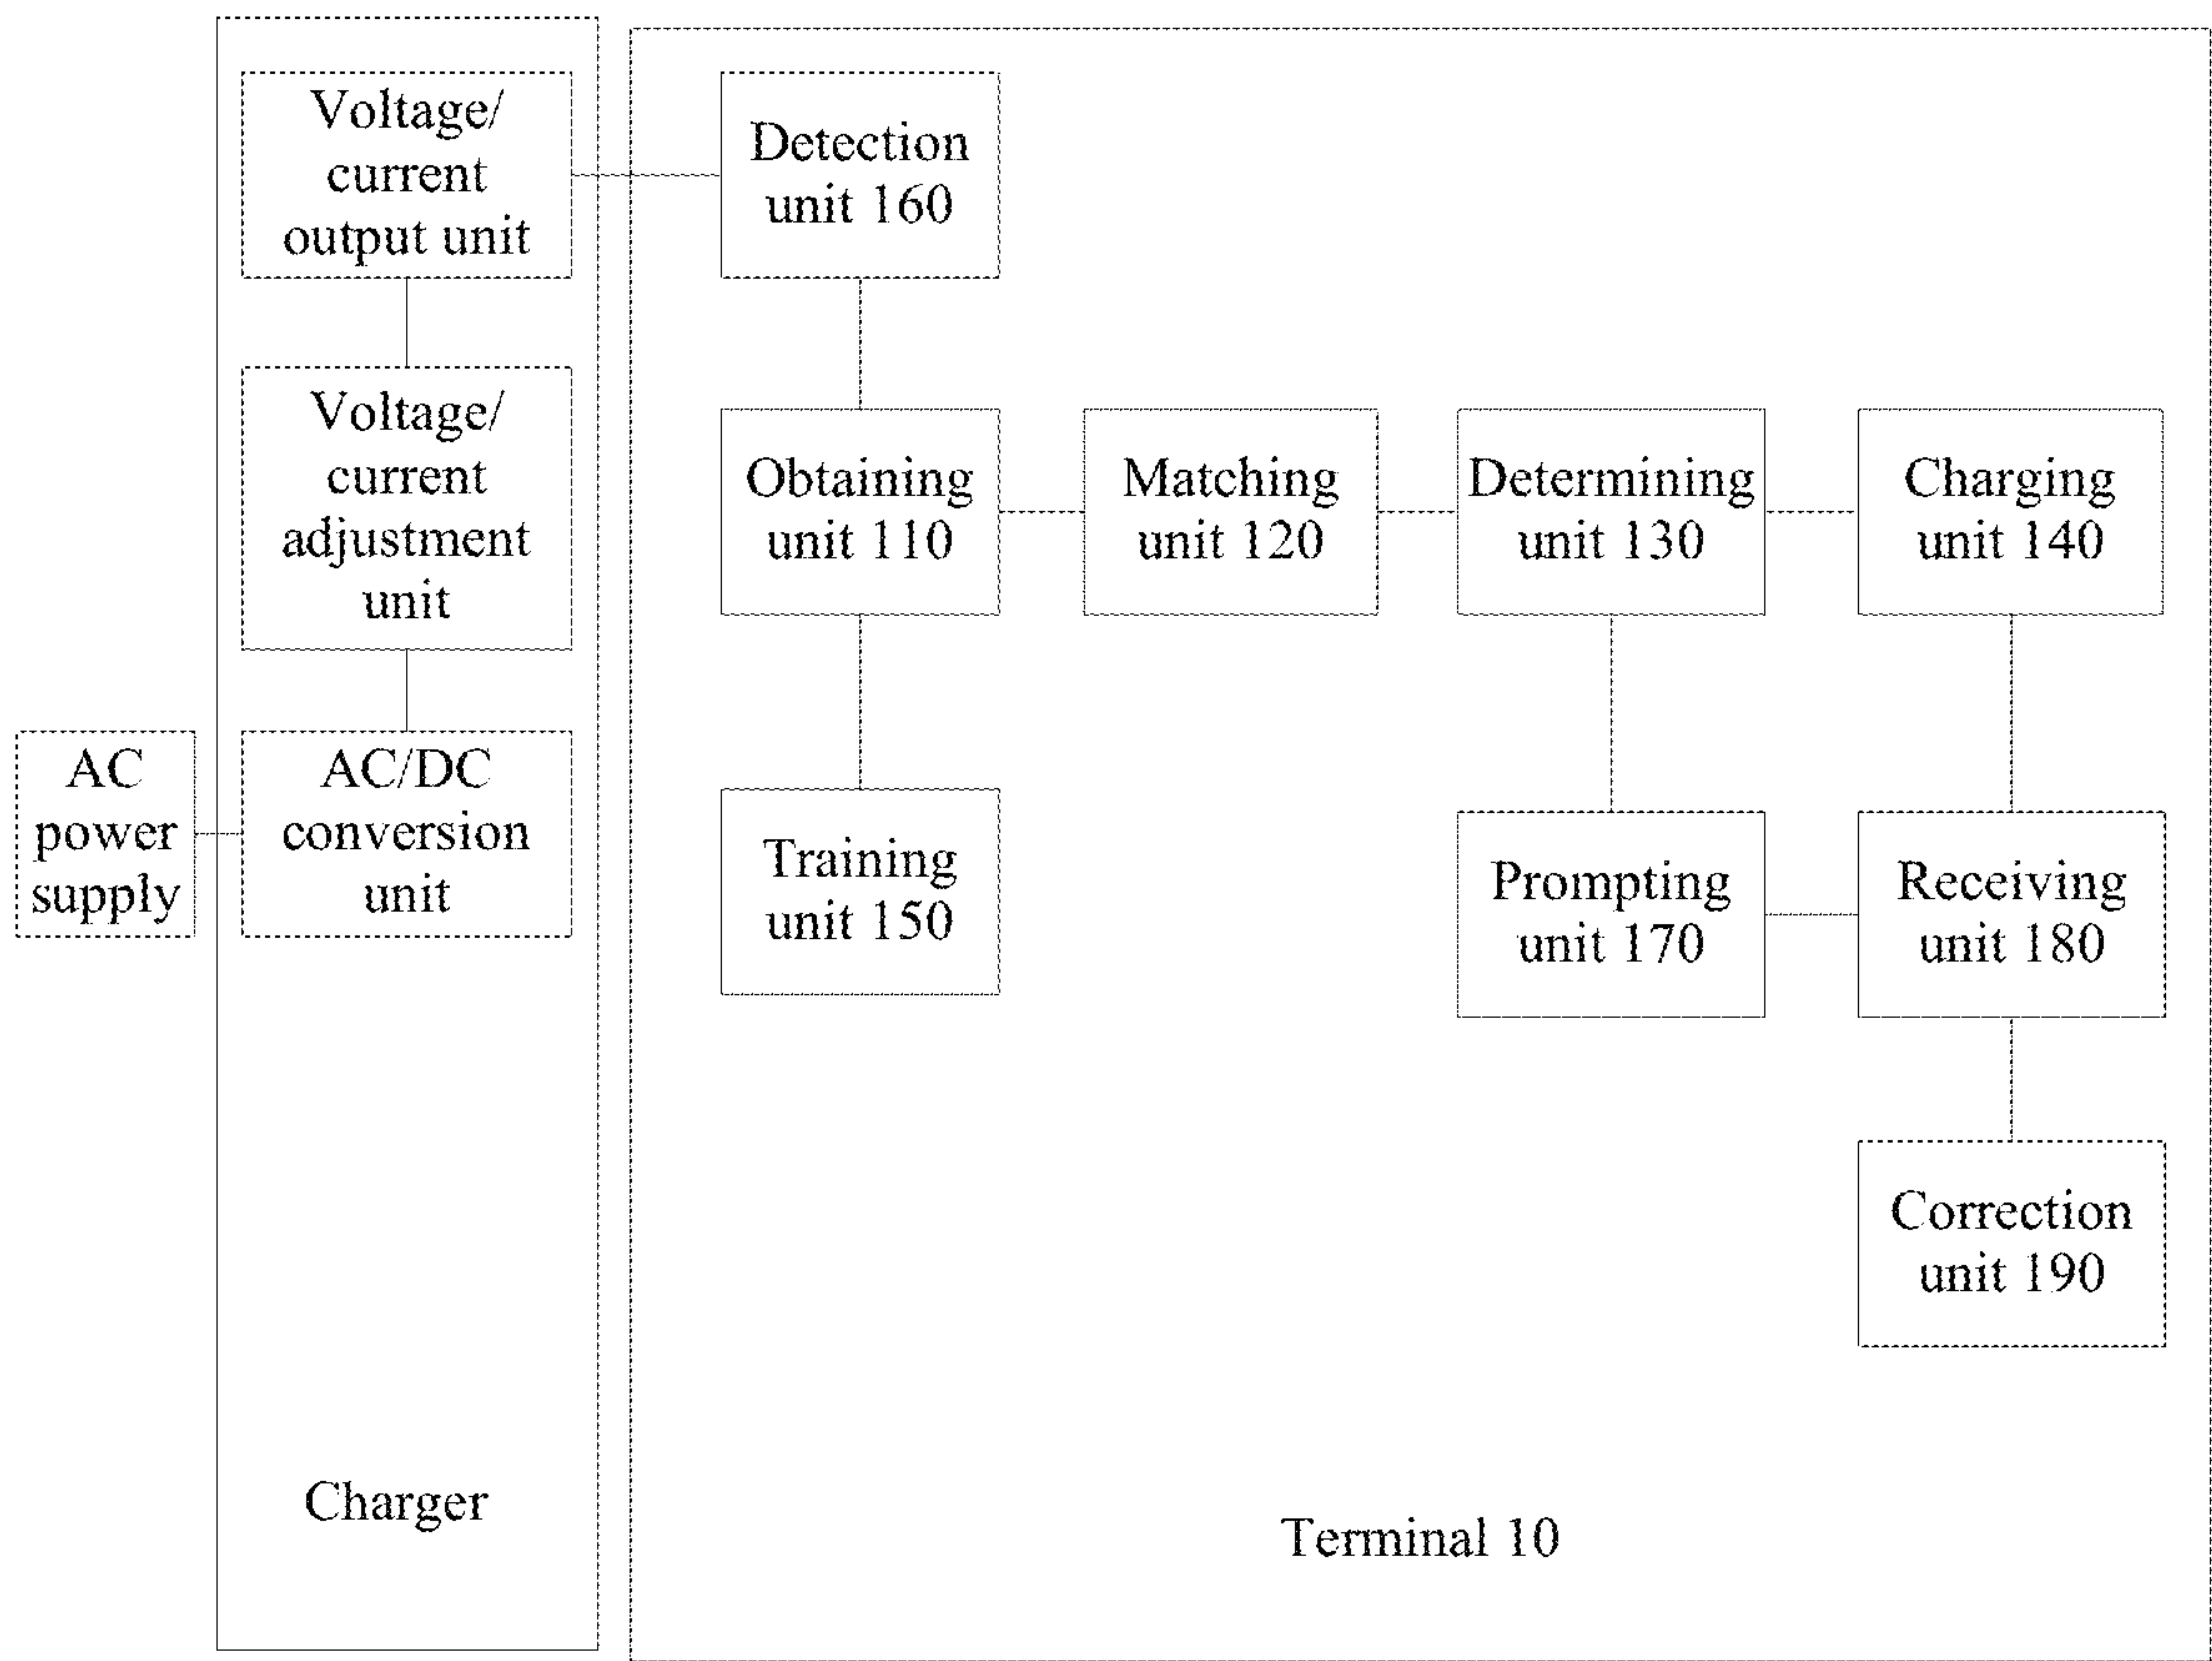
Voltage/ current output unit

Voltage/ current adjustment unit

AC power supply

AC/DC conversion unit

Charger

Detection unit 160

Obtaining unit 110

Matching unit 120

Determining unit 130

Charging unit 140

Training unit 150

Prompting unit 170

Receiving unit 180

Correction unit 190

Terminal 10